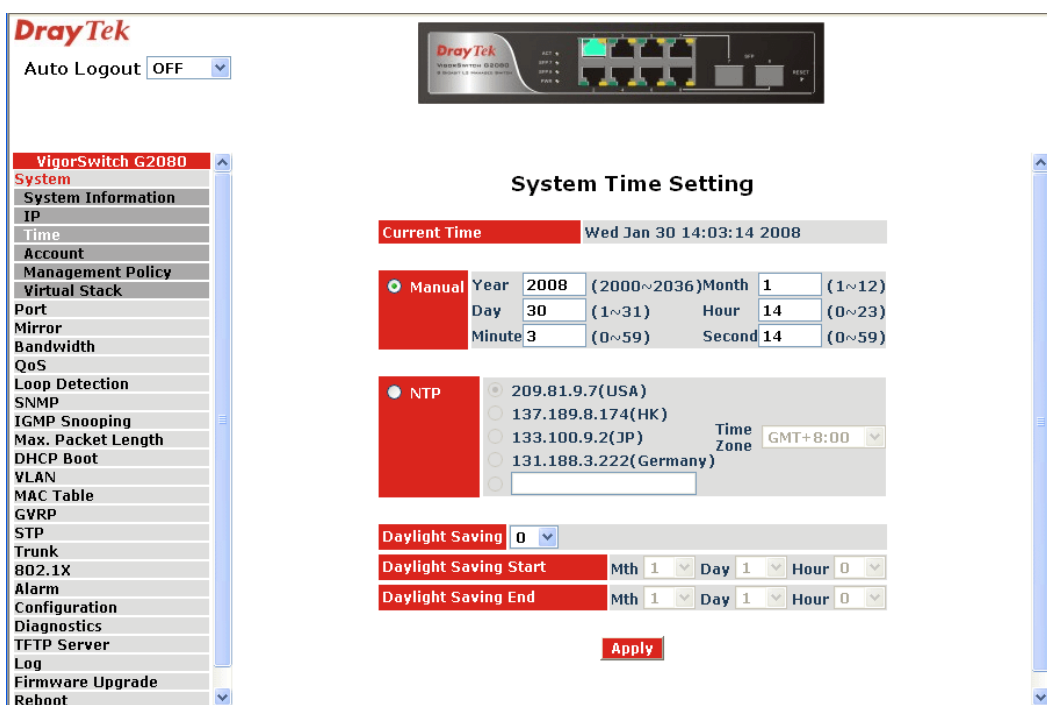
DrayTek

Auto Logout OFF

DrayTek

VigorSwitch G2080
System
System Information
IP
Time
Account
Management Policy
Virtual Stack
Port
Mirror
Bandwidth
QoS
Loop Detection
SNMP
IGMP Snooping
Max. Packet Length
DHCP Boot
VLAN
MAC Table
GVRP
STP
Trunk
802.1X
Alarm
Configuration
Diagnostics
TFTP Server
Log
Firmware Upgrade
Reboot

System Time Setting

| Current Time | Wed Jan 30 14:03:14 2008 |
|---|---|

Manual Year 2008 (2000~2036) Month 1 (1~12)
Day 30 (1~31) Hour 14 (0~23)
Minute 3 (0~59) Second 14 (0~59)

NTP
209.81.9.7(USA)
137.189.8.174(HK)
133.100.9.2(JP)
131.188.3.222(Germany)
Time Zone GMT+8:00

Daylight Saving 0
Daylight Saving Start Mth 1 Day 1 Hour 0
Daylight Saving End Mth 1 Day 1 Hour 0

Apply